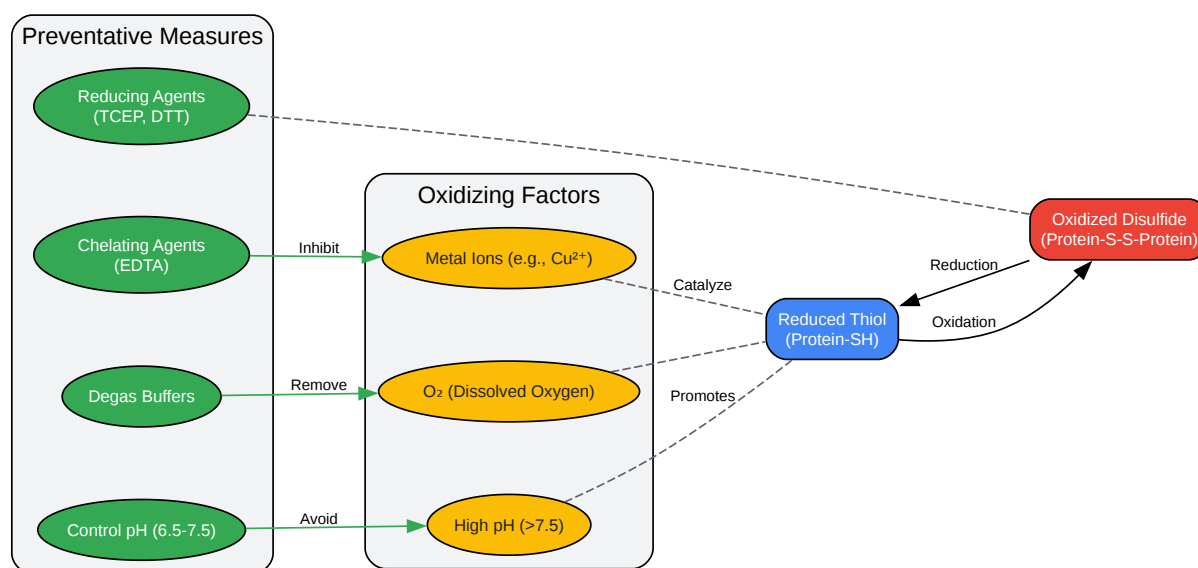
Preventative Measures

Reducing Agents (TCEP, DTT)

Chelating Agents (EDTA)

Degas Buffers

Control pH (6.5-7.5)

Oxidizing Factors

Metal Ions (e.g., $Cu^{2+}$)

$O_2$ (Dissolved Oxygen)

High pH (>7.5)

Inhibit

Remove

Avoid

Catalyze

Promotes

Reduced Thiol (Protein-SH)

Oxidized Disulfide (Protein-S-S-Protein)

Reduction

Oxidation